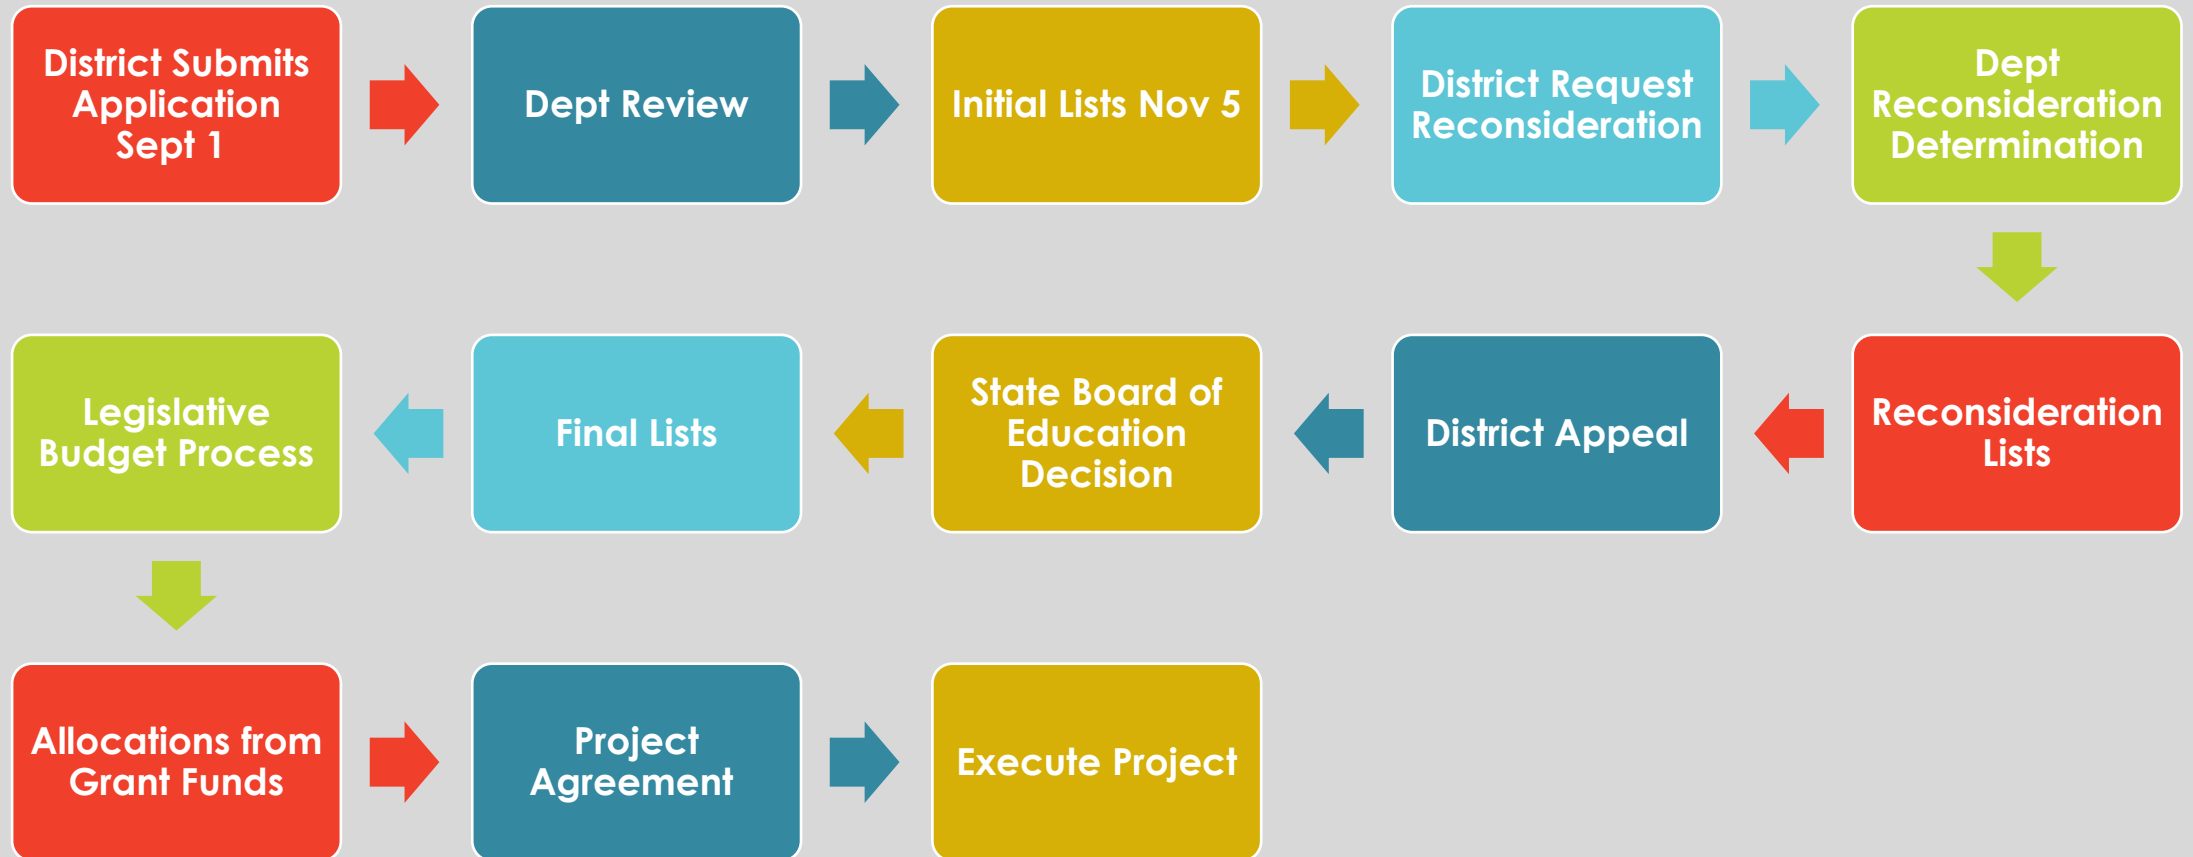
District Submits Application Sept 1

Dept Review

Initial Lists Nov 5

District Request Reconsideration

Dept Reconsideration Determination

Reconsideration Lists

District Appeal

State Board of Education Decision

Final Lists

Legislative Budget Process

Allocations from Grant Funds

Project Agreement

Execute Project